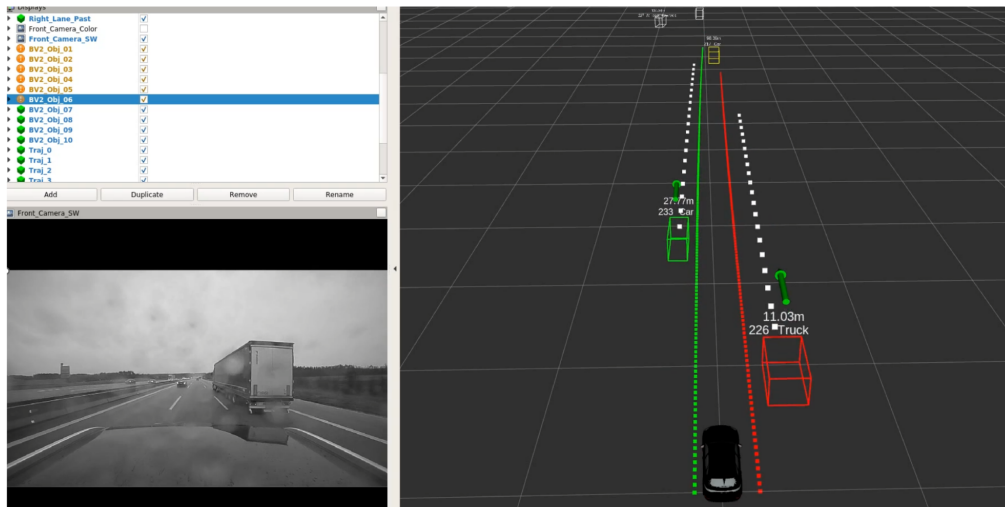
Displays
Right_Lane_Past
Front_Camera_Color
Front_Camera_SW
BV2_Obj_01
BV2_Obj_02
BV2_Obj_03
BV2_Obj_04
BV2_Obj_05
BV2_Obj_06
BV2_Obj_07
BV2_Obj_08
BV2_Obj_09
BV2_Obj_10
Traj_0
Traj_1
Traj_2
Traj_3
Add
Duplicate
Remove
Rename
Front_Camera_SW
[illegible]
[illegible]
27.77m
233 Car
11.03m
226 Truck